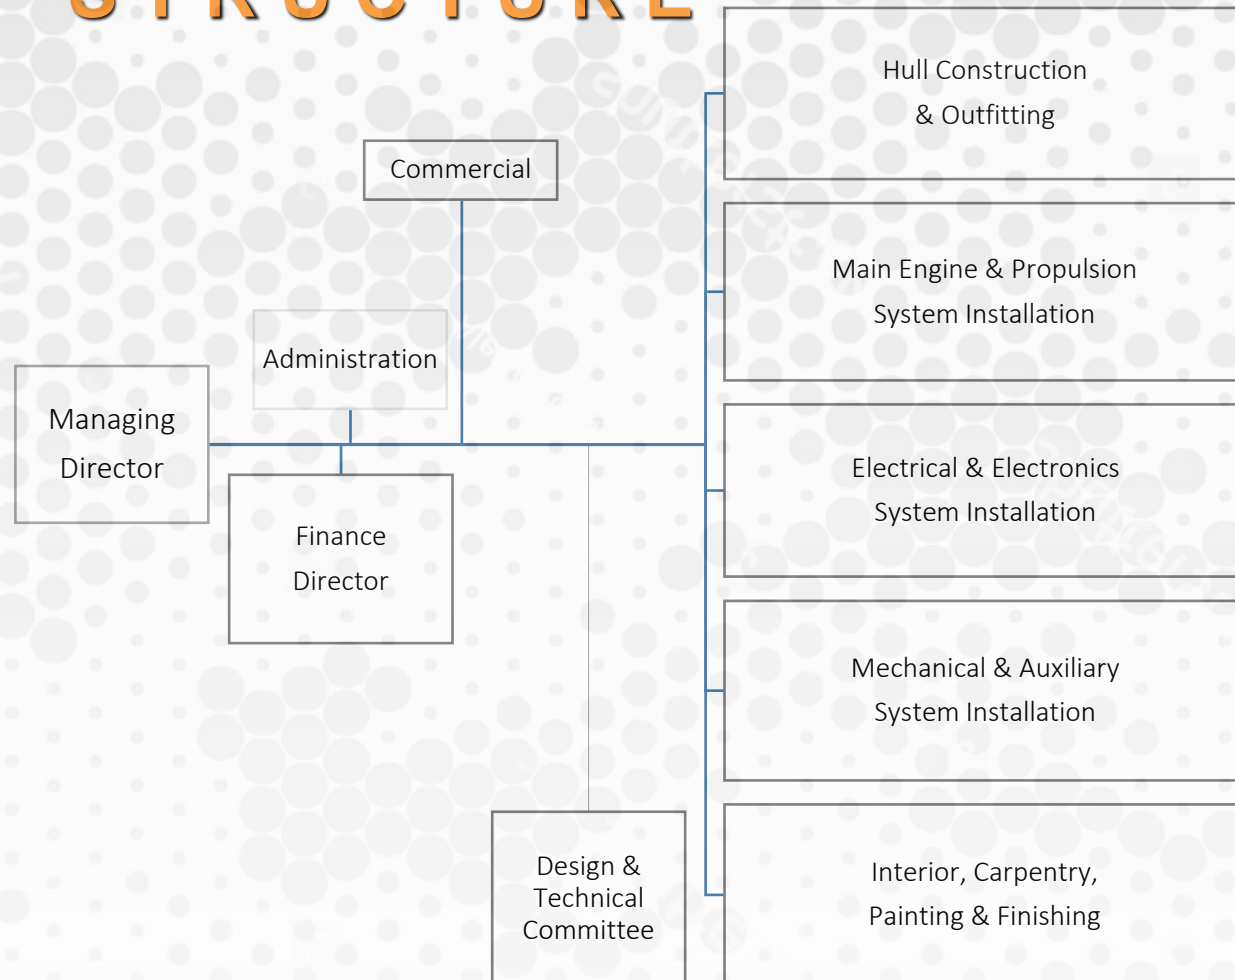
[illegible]

Commercial

Administration

Managing Director

Finance Director

Design & Technical Committee

Hull Construction & Outfitting

Main Engine & Propulsion System Installation

Electrical & Electronics System Installation

Mechanical & Auxiliary System Installation

Interior, Carpentry, Painting & Finishing